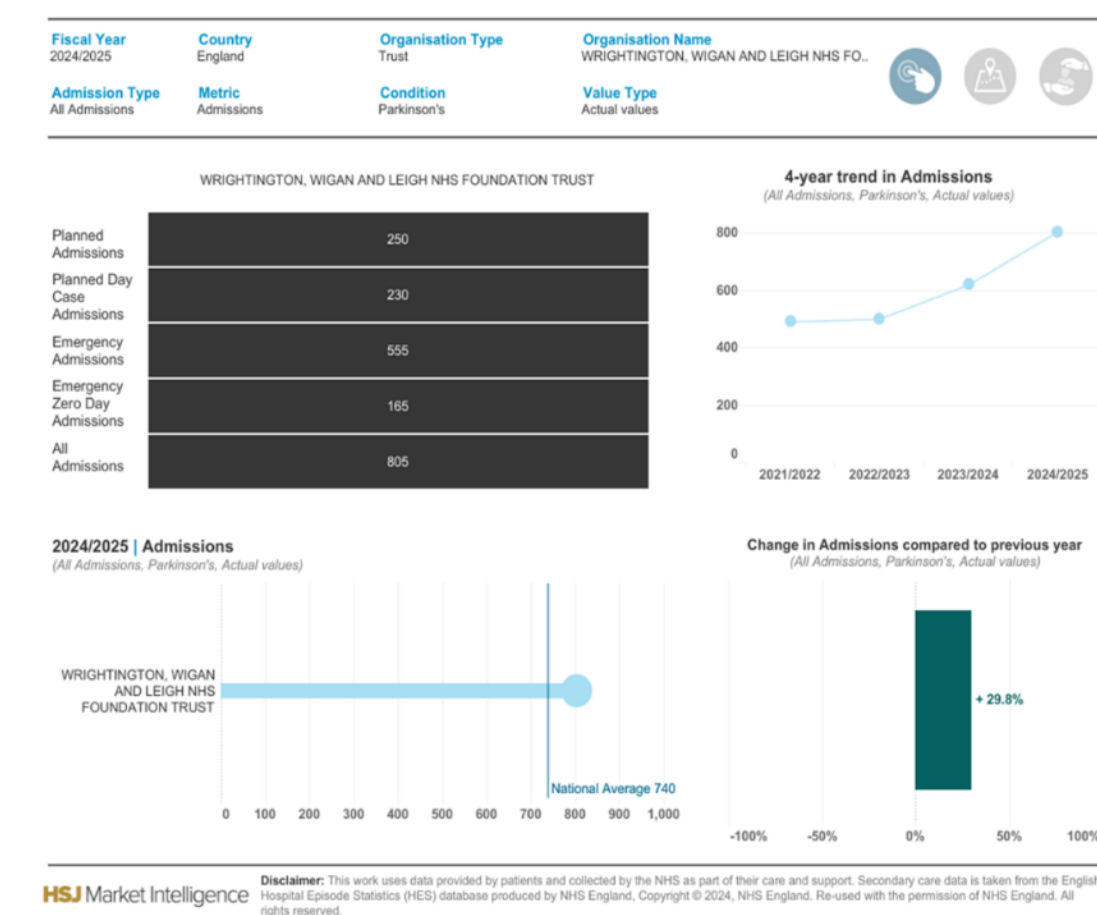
Fiscal Year
2024/2025

Country
England

Organisation Type
Trust

Organisation Name
WRIGHTINGTON, WIGAN AND LEIGH NHS FO..

Admission Type
All Admissions

Metric
Admissions

Condition
Parkinson's

Value Type
Actual values

WRIGHTINGTON, WIGAN AND LEIGH NHS FOUNDATION TRUST

| | |
|---|---|
| Planned Admissions | 250 |
| Planned Day Case Admissions | 230 |
| Emergency Admissions | 555 |
| Emergency Zero Day Admissions | 165 |
| All Admissions | 805 |

4-year trend in Admissions
(All Admissions, Parkinson's, Actual values)

800
600
400
200
0
2021/2022 2022/2023 2023/2024 2024/2025

2024/2025 | Admissions
(All Admissions, Parkinson's, Actual values)

WRIGHTINGTON, WIGAN AND LEIGH NHS FOUNDATION TRUST

National Average 740

0 100 200 300 400 500 600 700 800 900 1,000

Change in Admissions compared to previous year
(All Admissions, Parkinson's, Actual values)

+ 29.8%

-100% -50% 0% 50% 100%

HSJ Market Intelligence

Disclaimer: This work uses data provided by patients and collected by the NHS as part of their care and support. Secondary care data is taken from the Englis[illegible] Hospital Episode Statistics (HES) database produced by NHS England, Copyright © 2024, NHS England. Re-used with the permission of NHS England. All rights reserved.